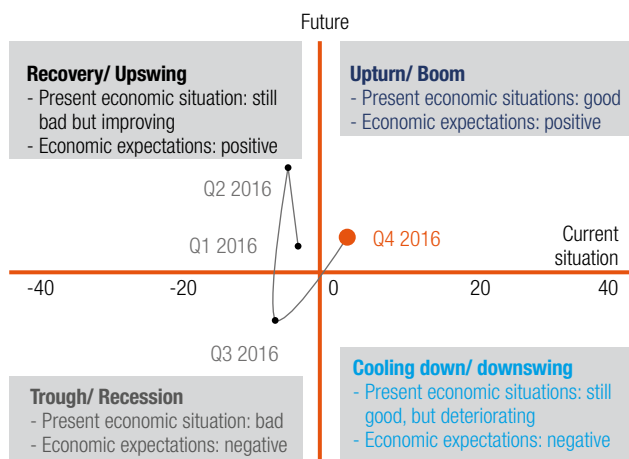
Future

Recovery/ Upswing
- Present economic situation: still bad but improving
- Economic expectations: positive

Upturn/ Boom
- Present economic situations: good
- Economic expectations: positive

Q2 2016

Q1 2016

Q4 2016

Current situation

-40
-20
0
20
40

Q3 2016

Trough/ Recession
- Present economic situation: bad
- Economic expectations: negative

Cooling down/ downswing
- Present economic situations: still good, but deteriorating
- Economic expectations: negative